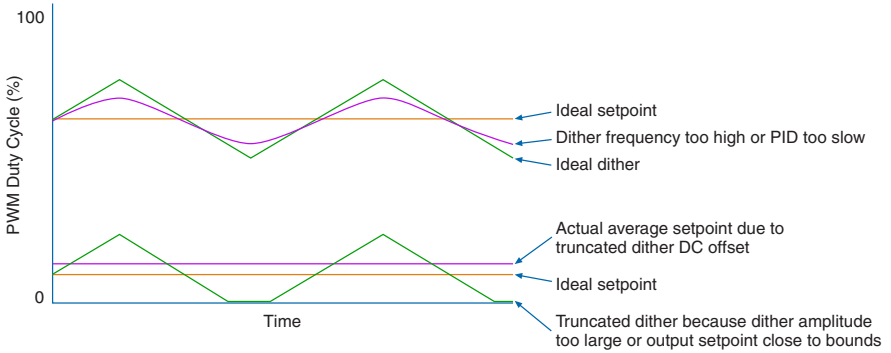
100

PWM Duty Cycle (%)

0

Time

Ideal setpoint

Dither frequency too high or PID too slow

Ideal dither

Actual average setpoint due to truncated dither DC offset

Ideal setpoint

Truncated dither because dither amplitude too large or output setpoint close to bounds